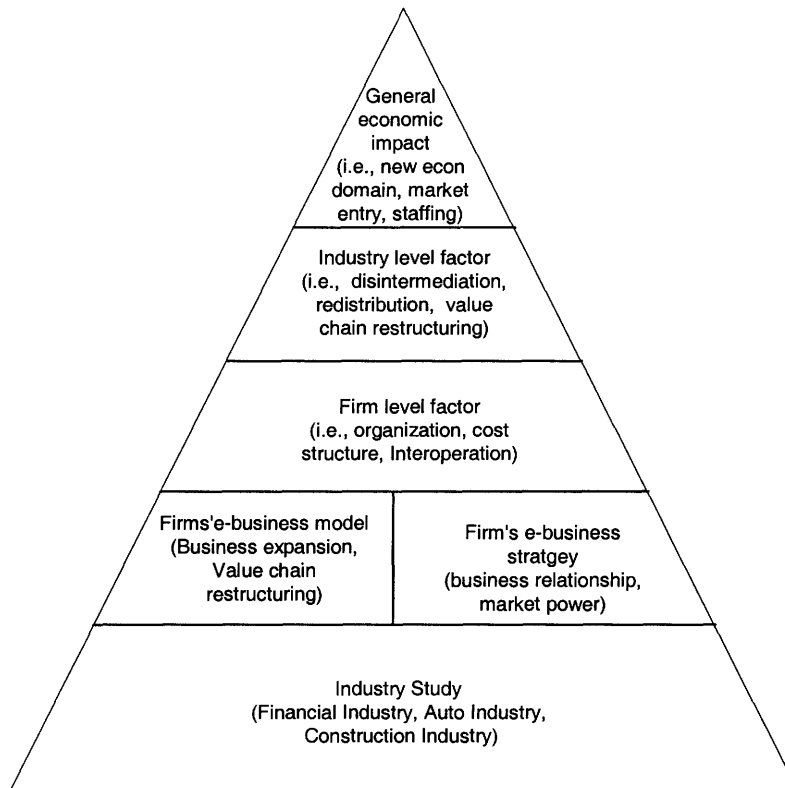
General economic impact (i.e., new econ domain, market entry, staffing)

Industry level factor (i.e., disintermediation, redistribution, value chain restructuring)

Firm level factor (i.e., organization, cost structure, Interoperation)

Firms'e-business model (Business expansion, Value chain restructuring)

Firm's e-business stratgey (business relationship, market power)

Industry Study (Financial Industry, Auto Industry, Construction Industry)